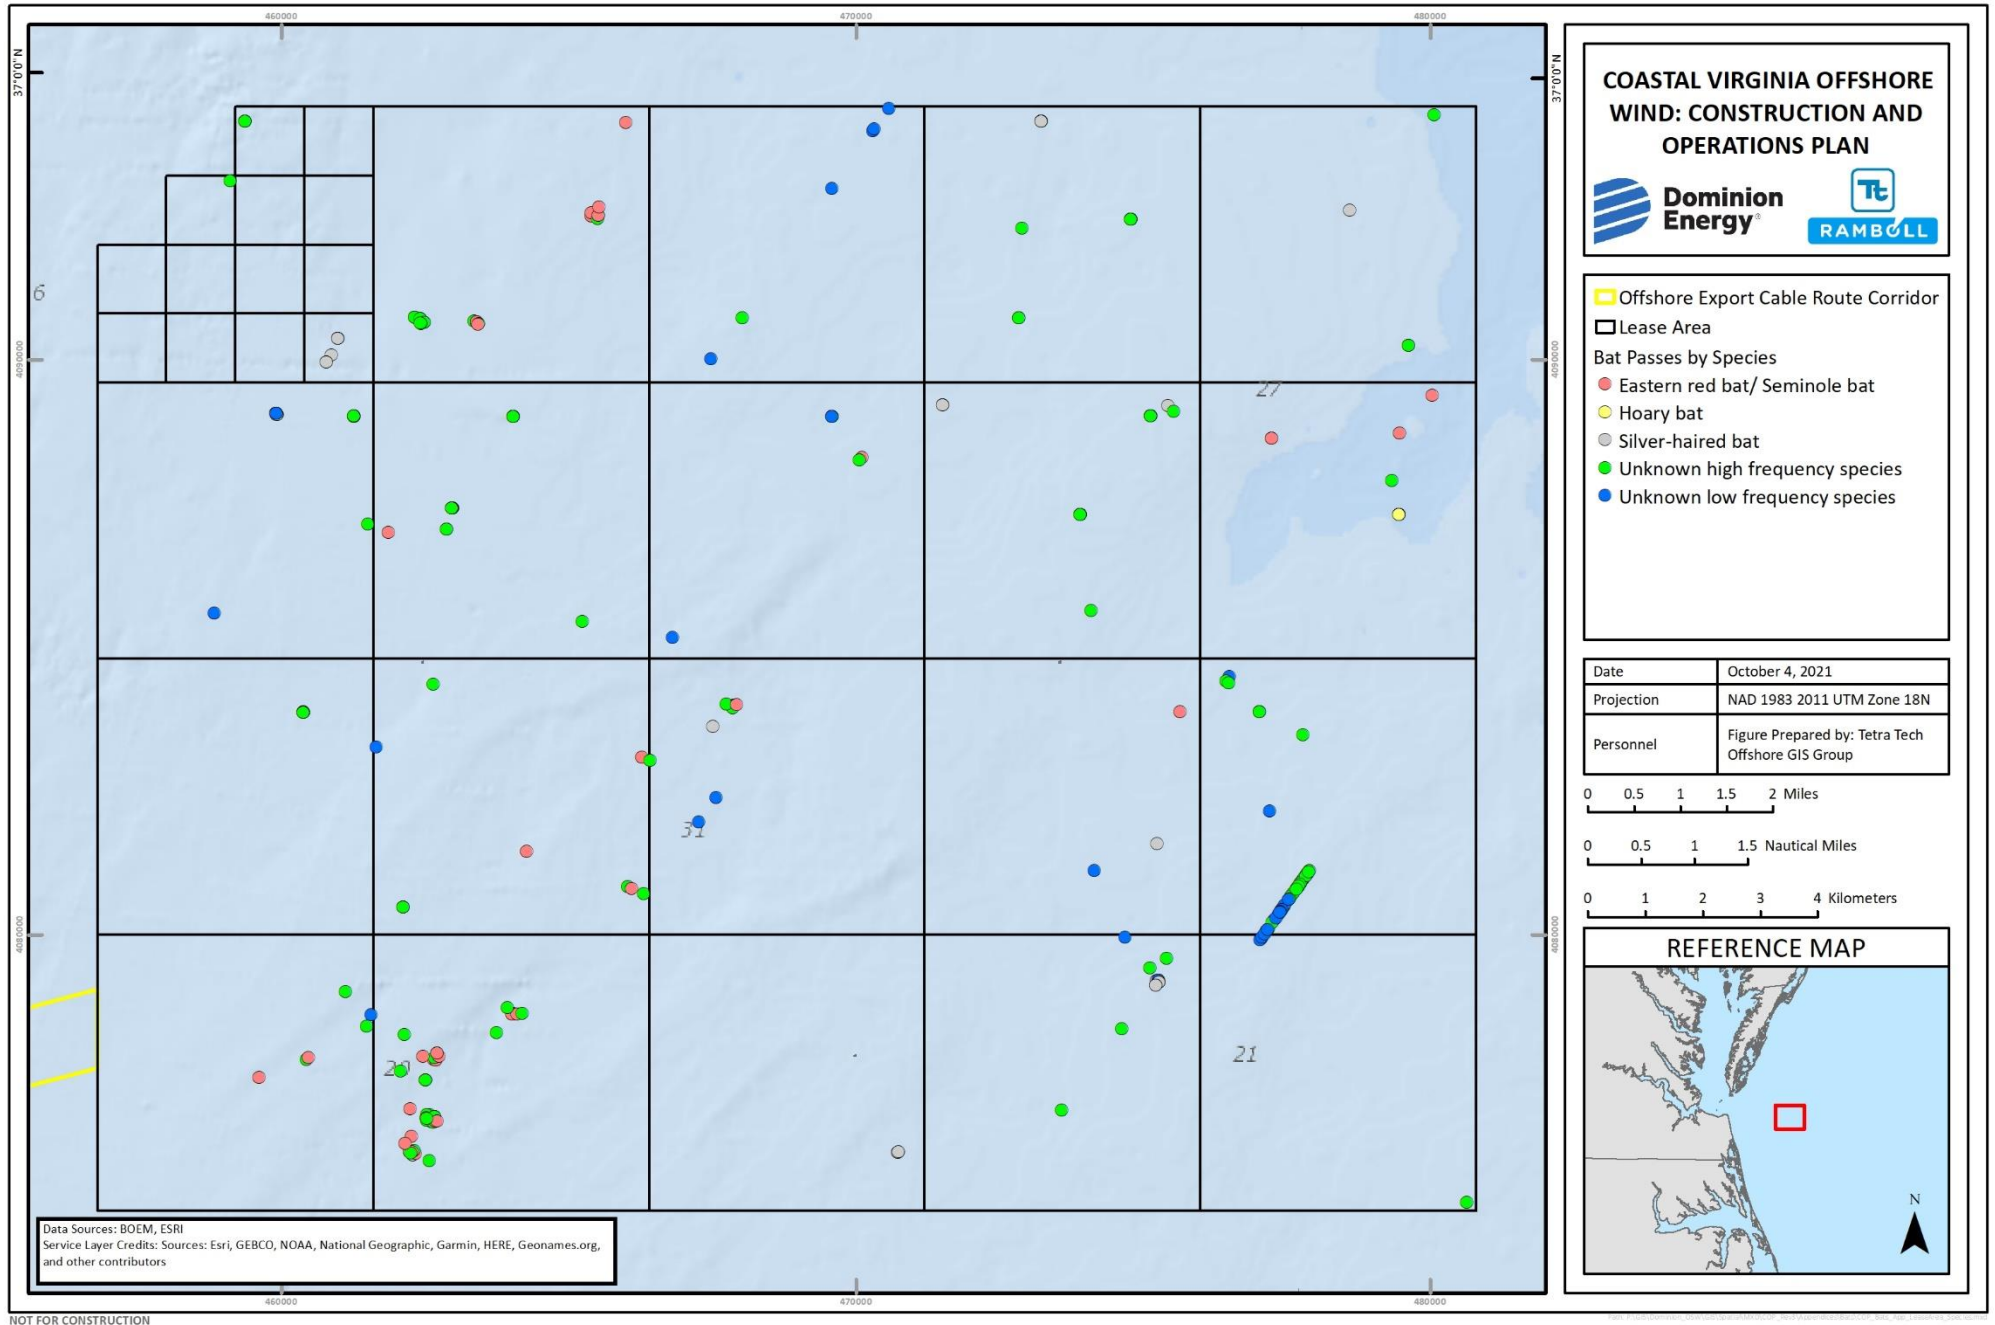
460000

470000

480000

37°0'0"N

37°0'0"N

4090000

4090000

4080000

4080000

6

27

31

20

21

COASTAL VIRGINIA OFFSHORE WIND: CONSTRUCTION AND OPERATIONS PLAN

Dominion Energy

Tt RAMBOLL

Offshore Export Cable Route Corridor
Lease Area
Bat Passes by Species
Eastern red bat/ Seminole bat
Hoary bat
Silver-haired bat
Unknown high frequency species
Unknown low frequency species

| Date | October 4, 2021 |
|---|---|
| Projection | NAD 1983 2011 UTM Zone 18N |
| Personnel | Figure Prepared by: Tetra Tech Offshore GIS Group |

0 0.5 1 1.5 2 Miles

0 0.5 1 1.5 Nautical Miles

0 1 2 3 4 Kilometers

REFERENCE MAP

N

Data Sources: BOEM, ESRI
Service Layer Credits: Sources: Esri, GEBCO, NOAA, National Geographic, Garmin, HERE, Geonames.org, and other contributors

460000

470000

480000

NOT FOR CONSTRUCTION

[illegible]